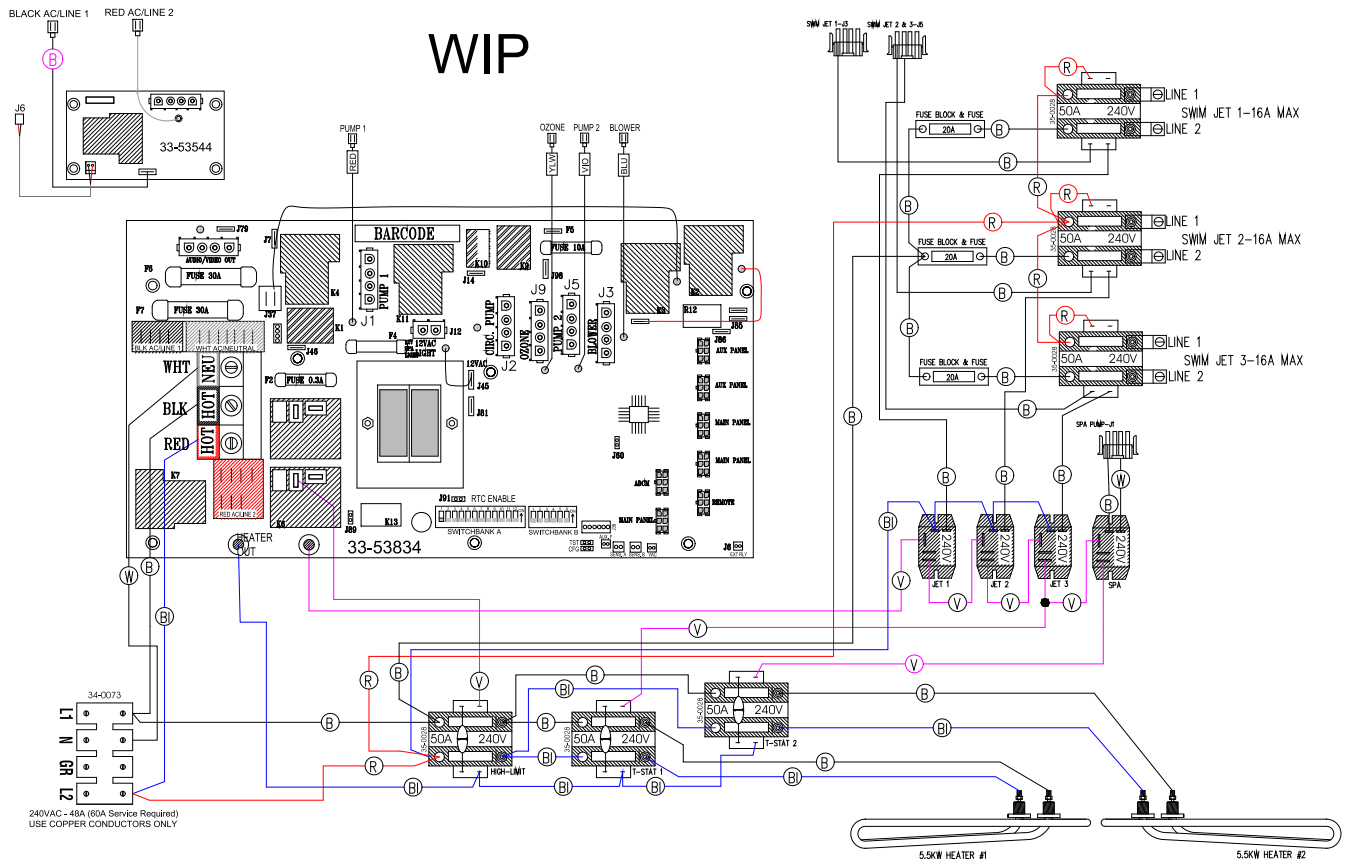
BLACK AC/LINE 1
RED AC/LINE 2
B
J6
33-53544

WIP

PUMP 1
RED
OZONE
YLW
PUMP 2
VIO
BLOWER
BLU

SWIM JET 1-J3
SWIM JET 2 & 3-J5

R
FUSE BLOCK & FUSE
20A
B
50A 240V
LINE 1
LINE 2
SWIM JET 1-16A MAX
B
R
R
B
R
LINE 1
50A 240V
SWIM JET 2-16A MAX
FUSE BLOCK & FUSE
20A
LINE 2
B
B
R
R
B
LINE 1
50A 240V
SWIM JET 3-16A MAX
FUSE BLOCK & FUSE
20A
B
LINE 2
B

BARCODE
J79
AUDIO/VIDEO OUT
F6
FUSE 30A
J7
F5
FUSE 10A
K4
PUMP 1
K10
K9
J14
J96
F7
FUSE 30A
J57
K1
J1
J9
J5
J3
K3
R12
K2
J85
BLK AC/LINE 1
WHT AC/NEUTRAL
F4
12VAC SPA LIGHT
J12
CIRC. PUMP
OZONE
PUMP 2
BLOWER
J86
J46
J2
AUX PANEL
WHT
NEU
F2
FUSE 0.3A
12VAC
J45
AUX PANEL
BLK
HOT
J81
MAIN PANEL
RED
HOT
J60
MAIN PANEL
ADCM
K7
RED AC/LINE 2
K6
J91
RTC ENABLE
REMOTE
J80
K13
SWITCHBANK A
SWITCHBANK B
MAIN PANEL
HEATER OUT
33-53834
J8
EXT RLY

SPA PUMP-J1
B
B
B
B
W
B
Bl
240V
240V
240V
240V
JET 1
JET 2
JET 3
SPA
V
V
V
V
V

W
B
Bl
B
V
R
B
Bl
34-0073
L1
N
GR
L2
B
50A 240V
B
50A 240V
Bl
B
50A 240V
T-STAT 2
B
Bl
Bl
R
Bl
HIGH-LIMIT
Bl
T-STAT 1
Bl
B
Bl
240VAC - 48A (60A Service Required)
USE COPPER CONDUCTORS ONLY
5.5KW HEATER #1
5.5KW HEATER #2